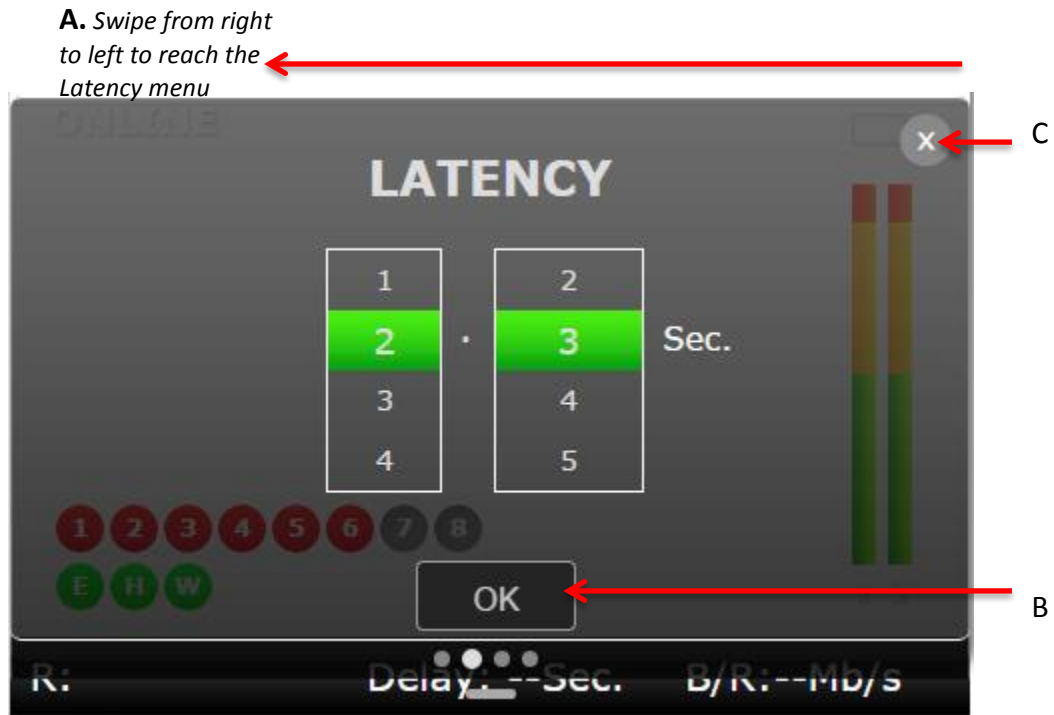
**A.** *Swipe from right to left to reach the Latency menu*

ONLINE

C

LATENCY

| 1 | 2 |
|---|---|
| 2 | 3 |
| 3 | 4 |
| 4 | 5 |

·

Sec.

1 2 3 4 5 6 7 8

E H W

OK

B

R:

Delay: --Sec.

B/R:--Mb/s